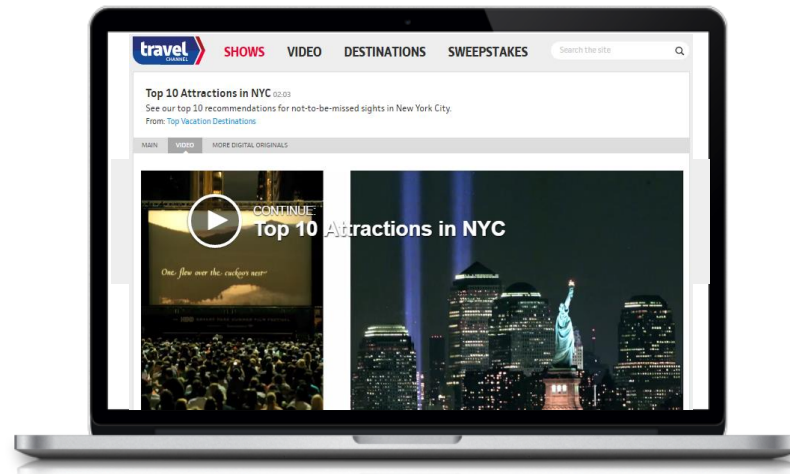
travel CHANNEL

SHOWS VIDEO DESTINATIONS SWEEPSTAKES

Search the site

Top 10 Attractions in NYC 02:03
See our top 10 recommendations for not-to-be-missed sights in New York City.
From: Top Vacation Destinations

MAIN VIDEO MORE DIGITAL ORIGINALS

One flew over the cuckoo's nest

CONTINUE:
Top 10 Attractions in NYC